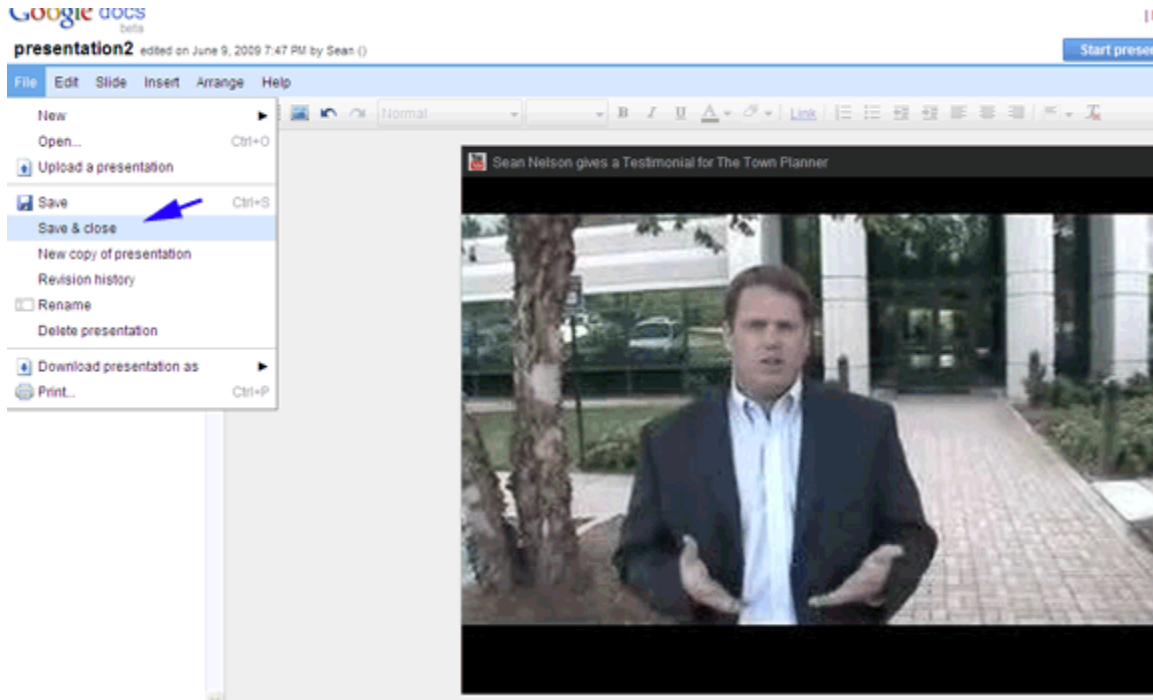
Google docs beta

presentation2 edited on June 9, 2009 7:47 PM by Sean ()

Start prese

File Edit Slide Insert Arrange Help

New
Open... Ctrl+O
Upload a presentation
Save Ctrl+S
Save & close
New copy of presentation
Revision history
Rename
Delete presentation
Download presentation as
Print... Ctrl+P

Normal

B I U A Link

Sean Nelson gives a Testimonial for The Town Planner